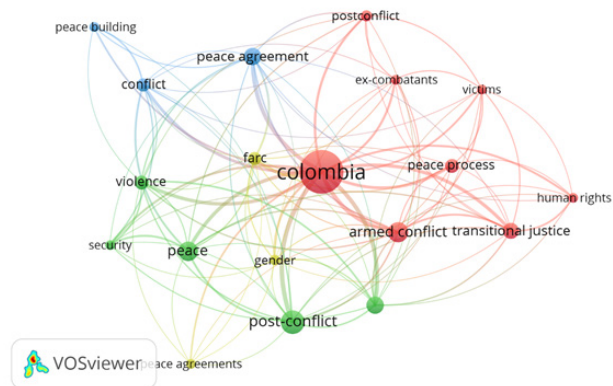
peace building
postconflict
peace agreement
ex-combatants
victims
conflict
farc
colombia
peace process
violence
human rights
armed conflict
transitional justice
security
peace
gender
post-conflict
VOSviewer
peace agreements